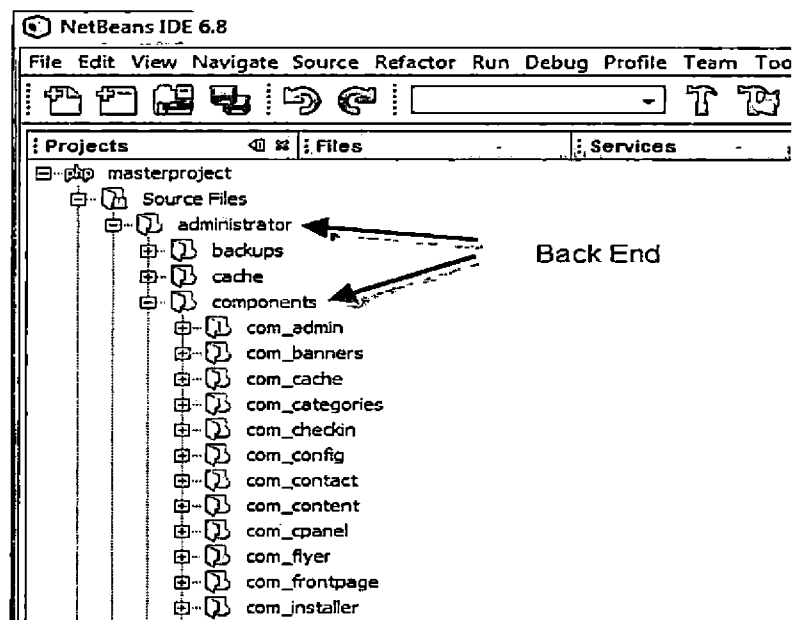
NetBeans IDE 6.8

File Edit View Navigate Source Refactor Run Debug Profile Team Too

Projects

Files

Services

php masterproject

Source Files

administrator

backups

cache

components

com_admin

com_banners

com_cache

com_categories

com_checkin

com_config

com_contact

com_content

com_cpanel

com_flyer

com_frontpage

com_installer

Back End